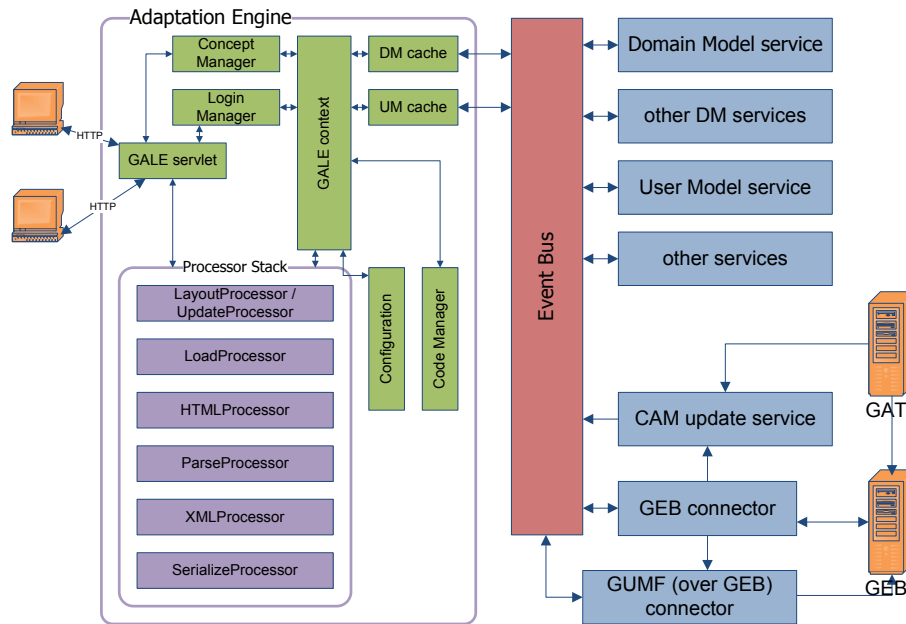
Adaptation Engine

Concept Manager

Login Manager

GALE servlet

HTTP

HTTP

GALE context

DM cache

UM cache

Processor Stack

LayoutProcessor / UpdateProcessor

LoadProcessor

HTMLProcessor

ParseProcessor

XMLProcessor

SerializeProcessor

Configuration

Code Manager

Event Bus

Domain Model service

other DM services

User Model service

other services

CAM update service

GEB connector

GUMF (over GEB) connector

GAT

GEB